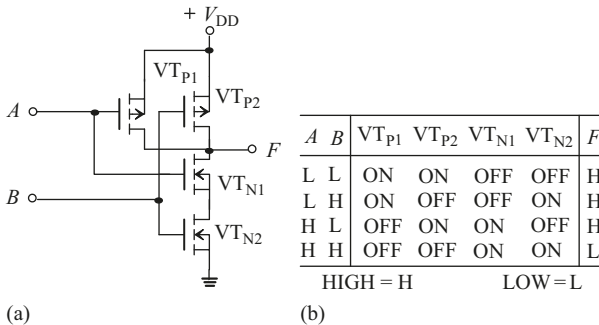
$+V_{DD}$

$VT_{P1}$

$VT_{P2}$

$A$

$F$

$VT_{N1}$

$B$

$VT_{N2}$

(a)

| $A$ | $B$ | $VT_{P1}$ | $VT_{P2}$ | $VT_{N1}$ | $VT_{N2}$ | $F$ |
|---|---|---|---|---|---|---|
| L | L | ON | ON | OFF | OFF | H |
| L | H | ON | OFF | OFF | ON | H |
| H | L | OFF | ON | ON | OFF | H |
| H | H | OFF | OFF | ON | ON | L |

HIGH = H LOW = L

(b)